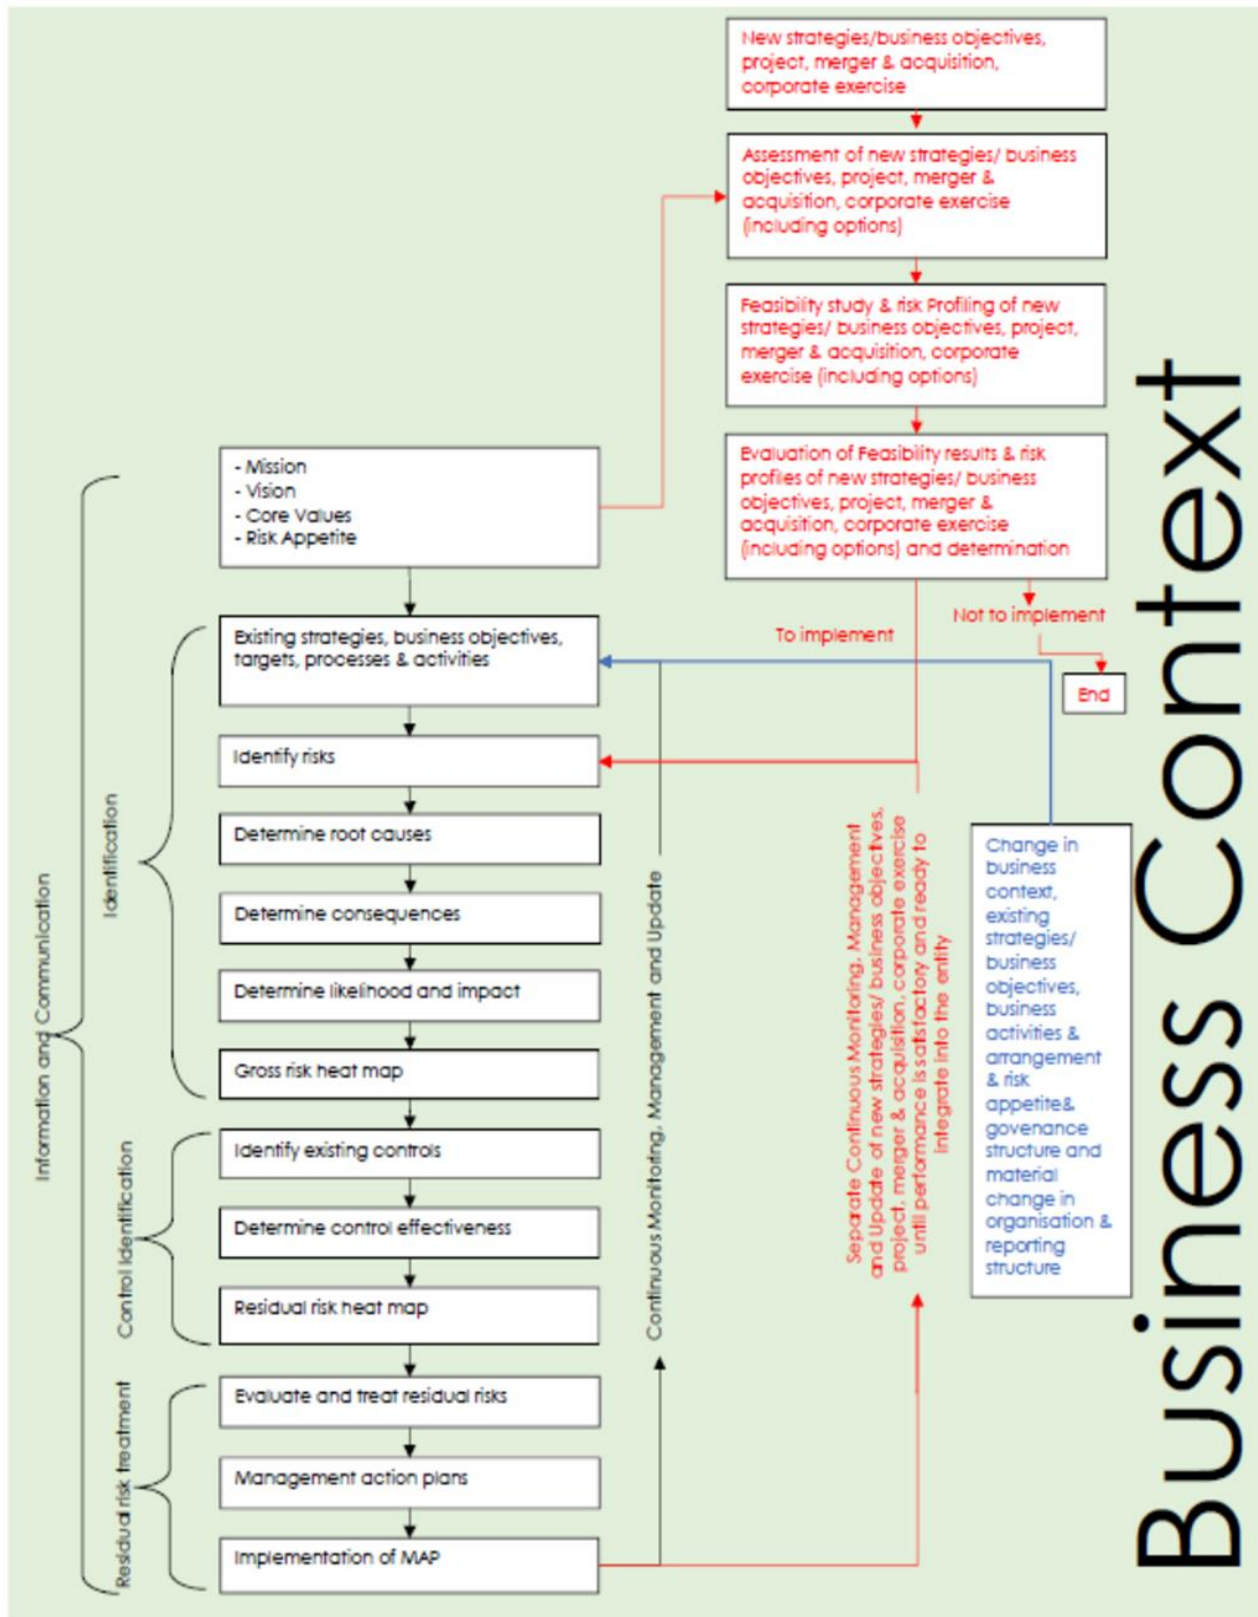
New strategies/business objectives, project, merger & acquisition, corporate exercise

Assessment of new strategies/ business objectives, project, merger & acquisition, corporate exercise (including options)

Feasibility study & risk Profiling of new strategies/ business objectives, project, merger & acquisition, corporate exercise (including options)

Evaluation of Feasibility results & risk profiles of new strategies/ business objectives, project, merger & acquisition, corporate exercise (including options) and determination

Not to implement

End

To implement

- Mission
- Vision
- Core Values
- Risk Appetite

Existing strategies, business objectives, targets, processes & activities

Identify risks

Determine root causes

Determine consequences

Determine likelihood and impact

Gross risk heat map

Identify existing controls

Determine control effectiveness

Residual risk heat map

Evaluate and treat residual risks

Management action plans

Implementation of MAP

Information and Communication

Identification

Control Identification

Residual risk treatment

Continuous Monitoring, Management and Update

Separate Continuous Monitoring, Management and Update of new strategies/ business objectives, project, merger & acquisition, corporate exercise until performance is satisfactory and ready to integrate into the entity

Change in business context, existing strategies/ business objectives, business activities & arrangement & risk appetite& govenance structure and material change in organisation & reporting structure

Business Context